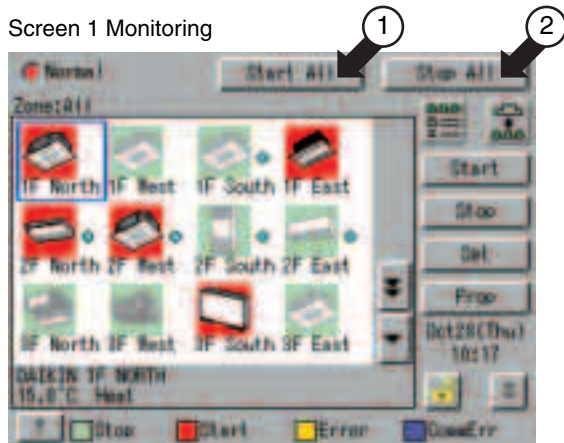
Screen 1 Monitoring

1

2

Normal

Start All

Stop All

Zone:All

1F North 1F West 1F South 1F East

2F North 2F West 2F South 2F East

3F North 3F West 3F South 3F East

DAIKIN 1F NORTH
15.0°C Heat

Start

Stop

Set

Prop

Oct28(Thu)
10:17

?

Stop

Start

Error

CommErr